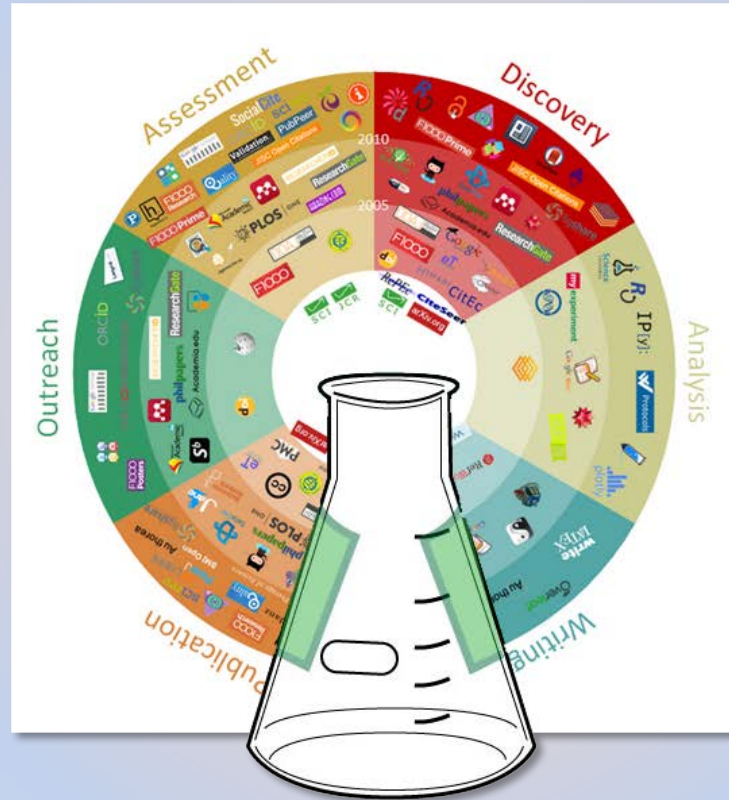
Assessment

Discovery

Analysis

Writing

Publication

Outreach

2010

2005

SocialCite

SCI

PubPeer

Validation

JISC Open Citations

F1000Prime

ResearchGate

Academia.edu

PLOS

F1000

SCI

JCR

RePEc

CiteSeer

CitEc

arXiv.org

Google

ORCID

philpapers

F1000 Posters

PMC

Protocols

IPy

plotly

writeLaTeX

Overleaf

Au thorea

PLOS ONE

Authorea

PeerJ

myexperiment

Science

F1000Prime

JISC Open Citations

ResearchGate

philpapers

Figshare

ResearchGate

Academia.edu

Academia.edu

Figshare

PeerJ